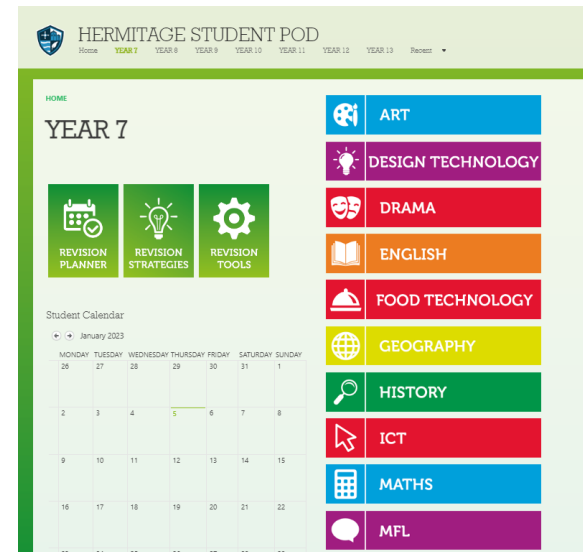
HERMITAGE STUDENT POD

Home YEAR 7 YEAR 8 YEAR 9 YEAR 10 YEAR 11 YEAR 12 YEAR 13 Recent

HOME

YEAR 7

REVISION PLANNER

REVISION STRATEGIES

REVISION TOOLS

Student Calendar

January 2023

| MONDAY | TUESDAY | WEDNESDAY | THURSDAY | FRIDAY | SATURDAY | SUNDAY |
|---|---|---|---|---|---|---|
| 26 | 27 | 28 | 29 | 30 | 31 | 1 |
| 2 | 3 | 4 | 5 | 6 | 7 | 8 |
| 9 | 10 | 11 | 12 | 13 | 14 | 15 |
| 16 | 17 | 18 | 19 | 20 | 21 | 22 |

ART

DESIGN TECHNOLOGY

DRAMA

ENGLISH

FOOD TECHNOLOGY

GEOGRAPHY

HISTORY

ICT

MATHS

MFL